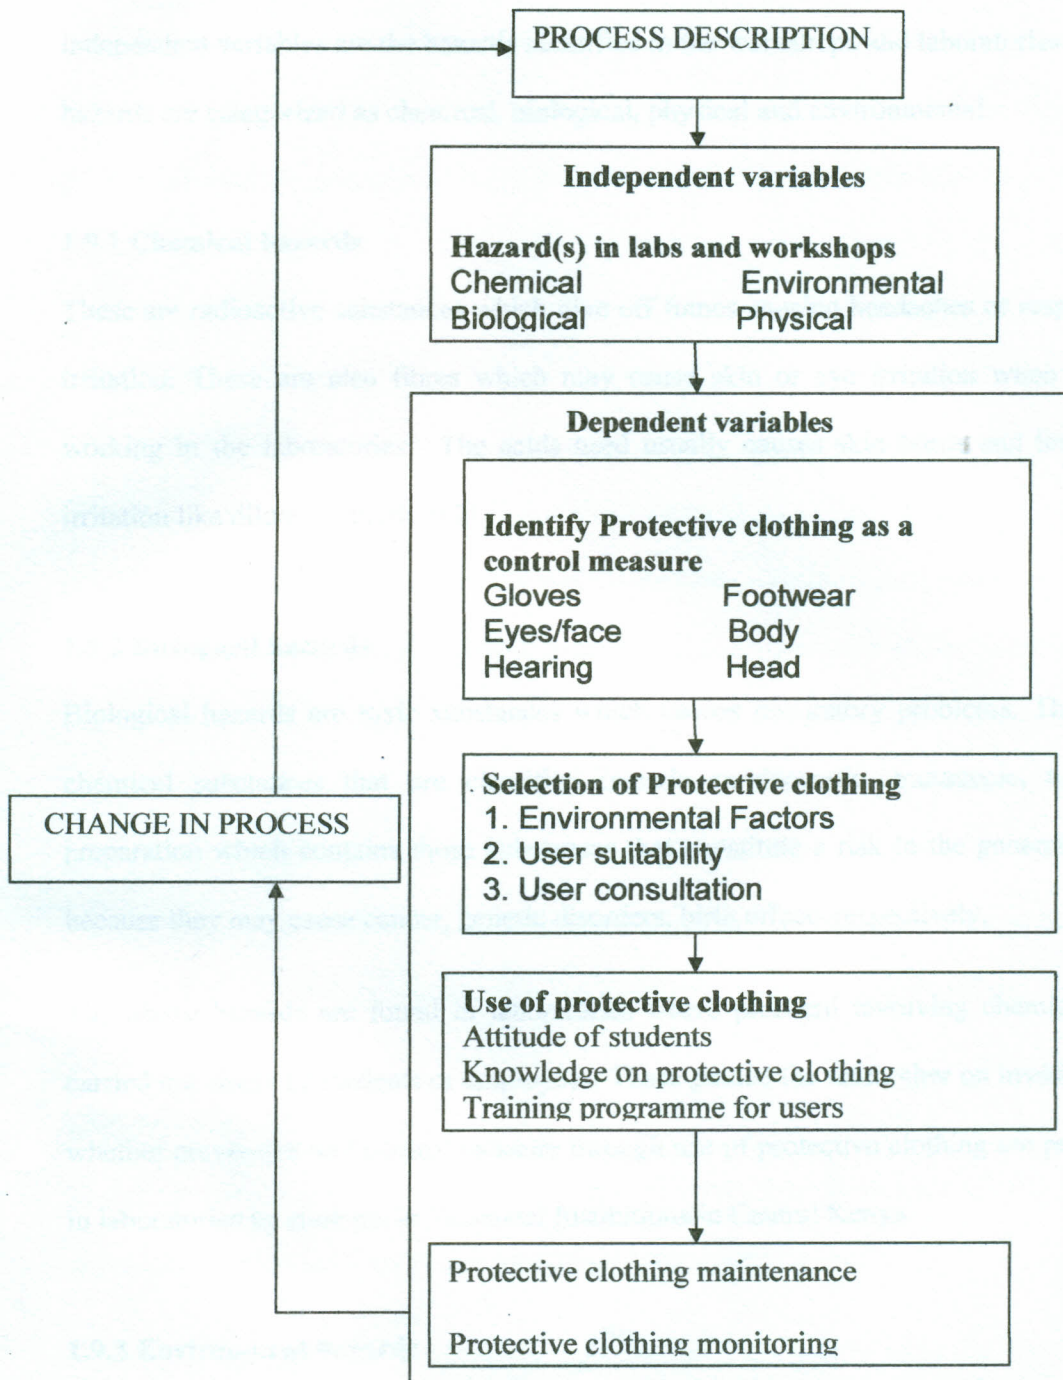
PROCESS DESCRIPTION

Independent variables

Hazard(s) in labs and workshops
Chemical Environmental
Biological Physical

Dependent variables

Identify Protective clothing as a control measure
Gloves Footwear
Eyes/face Body
Hearing Head

Selection of Protective clothing
1. Environmental Factors
2. User suitability
3. User consultation

Use of protective clothing
Attitude of students
Knowledge on protective clothing
Training programme for users

Protective clothing maintenance

Protective clothing monitoring

CHANGE IN PROCESS